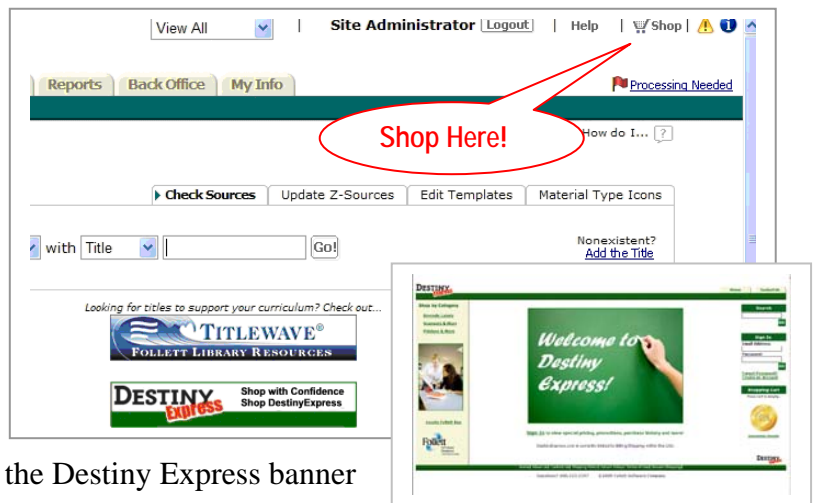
View All | Site Administrator Logout | Help | Shop |

Reports Back Office My Info

Processing Needed

Shop Here!

How do I... ?

Check Sources Update Z-Sources Edit Templates Material Type Icons

with Title Go!

Nonexistent? Add the Title

Looking for titles to support your curriculum? Check out...

TITLEWAVE®
FOLLETT LIBRARY RESOURCES

DESTINY Express
Shop with Confidence
Shop DestinyExpress

Welcome to Destiny Express!

the Destiny Express banner